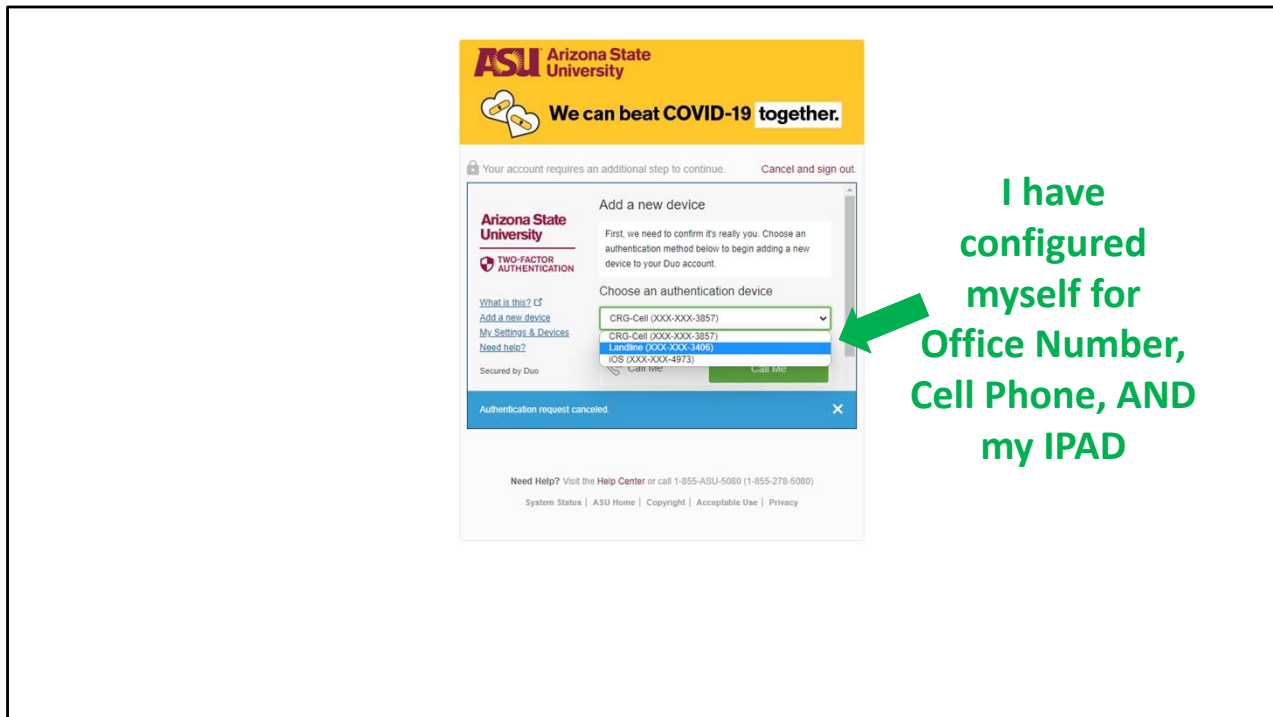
ASU Arizona State University

We can beat COVID-19 together.

Your account requires an additional step to continue. Cancel and sign out.

Arizona State University

TWO-FACTOR AUTHENTICATION

What is this?
Add a new device
My Settings & Devices
Need help?

Secured by Duo

Add a new device

First, we need to confirm it's really you. Choose an authentication method below to begin adding a new device to your Duo account.

Choose an authentication device

CRG-Cell (XXX-XXX-3857)

CRG-Cell (XXX-XXX-3857)
Landline (XXX-XXX-3406)
IOS (XXX-XXX-4973)

Call Me

Call Me

Authentication request canceled.

Need Help? Visit the Help Center or call 1-855-ASU-5080 (1-855-278-5080)

System Status | ASU Home | Copyright | Acceptable Use | Privacy

I have configured myself for Office Number, Cell Phone, AND my IPAD